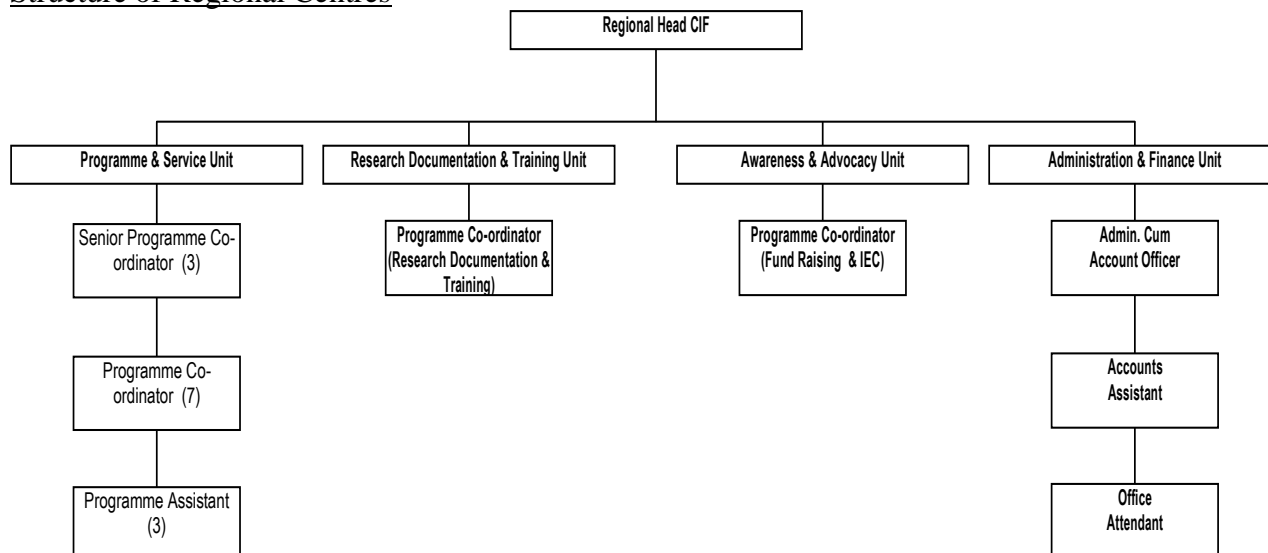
Structure of Regional Centres

Regional Head CIF

Programme & Service Unit

Senior Programme Co-ordinator (3)

Programme Co-ordinator (7)

Programme Assistant (3)

Research Documentation & Training Unit

Programme Co-ordinator (Research Documentation & Training)

Awareness & Advocacy Unit

Programme Co-ordinator (Fund Raising & IEC)

Administration & Finance Unit

Admin. Cum Account Officer

Accounts Assistant

Office Attendant